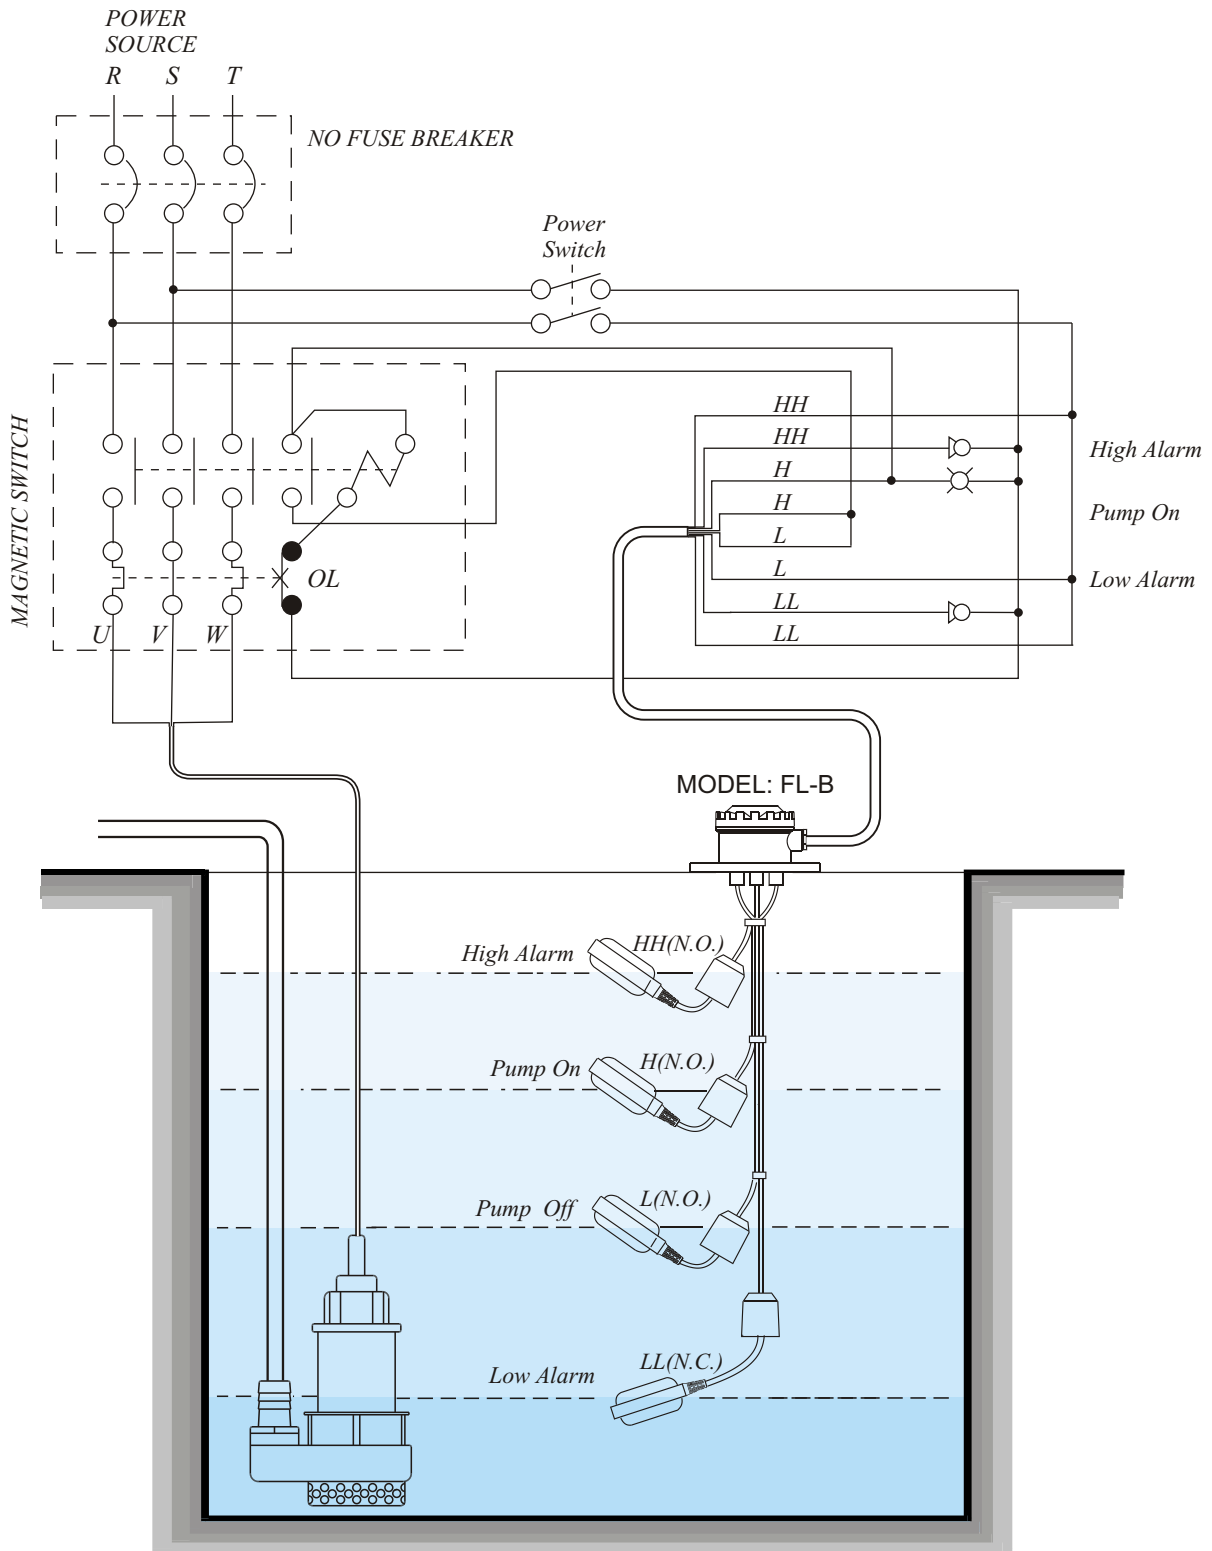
POWER SOURCE

R S T

NO FUSE BREAKER

Power Switch

MAGNETIC SWITCH

OL

U V W

HH
HH
H
H
L
L
LL
LL

High Alarm

Pump On

Low Alarm

MODEL: FL-B

High Alarm HH(N.O.)

Pump On H(N.O.)

Pump Off L(N.O.)

Low Alarm LL(N.C.)